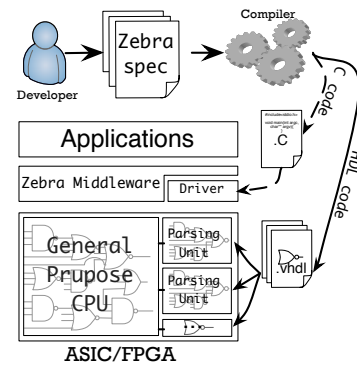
Developer

Zebra spec

Compiler

C code

#include<stdio.h>
void main(int argc, char ** argv){

.C

HDL code

Applications

Zebra Middleware

Driver

General Prupose CPU

Parsing Unit

Parsing Unit

.vhdl

ASIC/FPGA